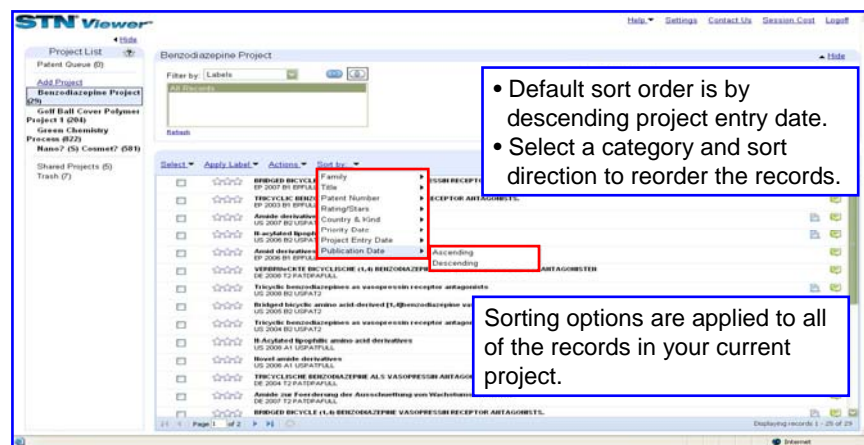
STN Viewer

Help ▾ Settings Contact Us Session Cost Logoff

◂ Hide

Project List

Patent Queue (0)

Add Project

Benzodiazepine Project (29)

Golf Ball Cover Polymer Project 1 (204)

Green Chemistry Process (822)

Nano? (S) Cosmet? (581)

Shared Projects (5)

Trash (7)

Benzodiazepine Project

▴ Hide

Filter by: Labels

All Records

Refresh

Select ▾ Apply Label ▾ Actions ▾ Sort by ▾

Family

Title

Patent Number

Rating/Stars

Country & Kind

Priority Date

Project Entry Date

Publication Date

Ascending

Descending

BRIDGED BICYCL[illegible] ESSIN RECEPTOR
EP 2007 B1 EPFULL

TRICYCLIC BENZ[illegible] RECEPTOR ANTAGONISTS.
EP 2003 B1 EPFULL

Amide derivative
US 2007 B2 USPAT

N-acylated lipoph
US 2006 B2 USPAT

Amid derivatives
EP 2006 B1 EPFULL

VERBRUeCKTE BICYCLISCHE (1,4) BENZODIAZEPI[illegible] ANTAGONISTEN
DE 2008 T2 PATDPAFULL

Tricyclic benzodiazepines as vasopressin receptor antagonists
US 2000 B2 USPAT2

Bridged bicyclic amino acid-derived [1,4]benzodiazepine va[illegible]
US 2005 B2 USPAT2

Tricyclic benzodiazepines as vasopressin receptor antagon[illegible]
US 2004 B2 USPAT2

N-Acylated lipophilic amino acid derivatives
US 2006 A1 USPATFULL

Novel amide derivatives
US 2006 A1 USPATFULL

TRICYCLISCHE BENZODIAZEPINE ALS VASOPRESSIN ANTAGO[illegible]
DE 2004 T2 PATDPAFULL

Amide zur Foerderung der Ausschuettung von Wachstum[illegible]
DE 2007 T2 PATDPAFULL

BRIDGED BICYCLE (1,4) BENZODIAZEPINE VASOPRESSIN RECEPTOR ANTAGONISTS.

Page 1 of 2

Displaying records 1 - 25 of 29

Internet

• Default sort order is by descending project entry date.
• Select a category and sort direction to reorder the records.

Sorting options are applied to all of the records in your current project.